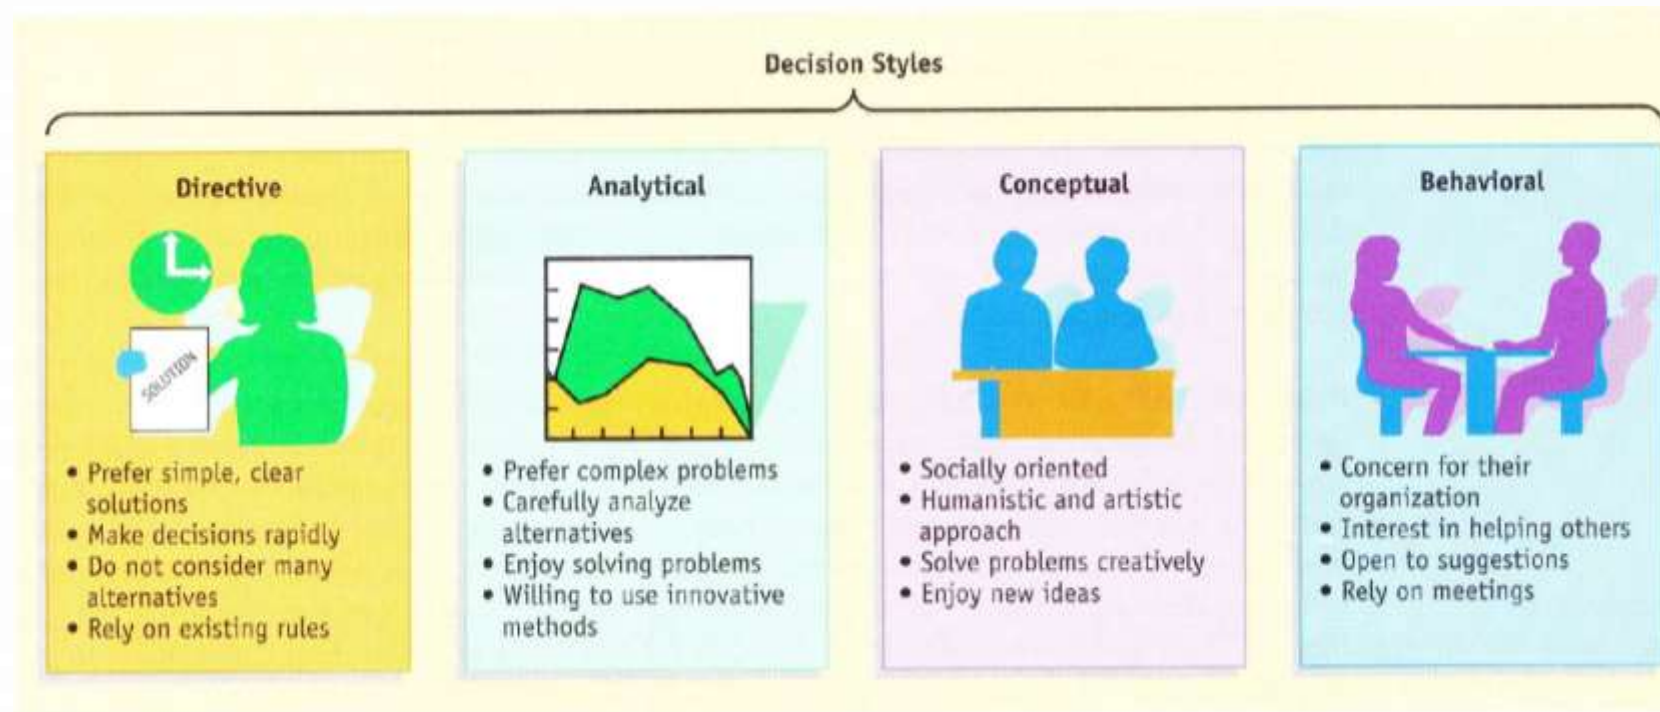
Decision Styles

Directive

SOLUTION

• Prefer simple, clear solutions
• Make decisions rapidly
• Do not consider many alternatives
• Rely on existing rules

Analytical

• Prefer complex problems
• Carefully analyze alternatives
• Enjoy solving problems
• Willing to use innovative methods

Conceptual

• Socially oriented
• Humanistic and artistic approach
• Solve problems creatively
• Enjoy new ideas

Behavioral

• Concern for their organization
• Interest in helping others
• Open to suggestions
• Rely on meetings